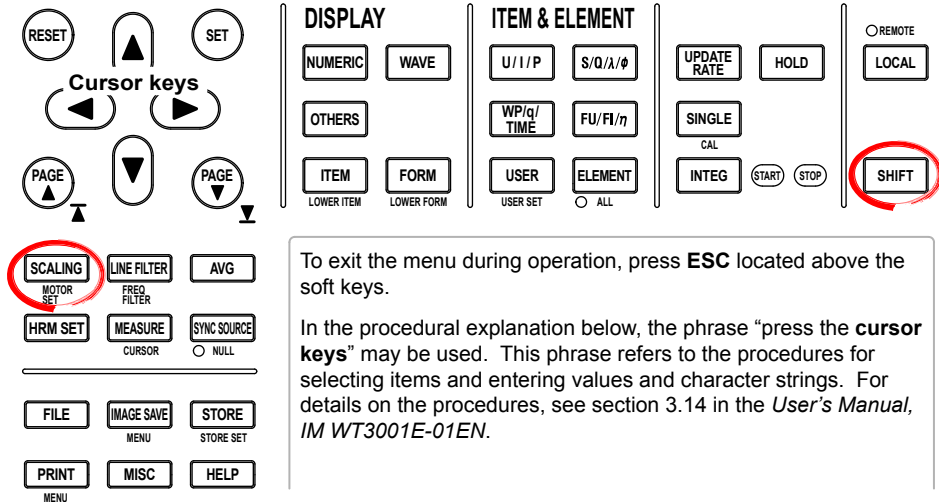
RESET
SET
Cursor keys
PAGE
PAGE
DISPLAY
NUMERIC
WAVE
OTHERS
ITEM
LOWER ITEM
FORM
LOWER FORM
ITEM & ELEMENT
U / I / P
S/Q/λ/φ
WP/q/ TIME
FU/FI/η
USER
USER SET
ELEMENT
ALL
UPDATE RATE
HOLD
SINGLE
CAL
INTEG
START
STOP
REMOTE
LOCAL
SHIFT
SCALING
MOTOR SET
LINE FILTER
FREQ FILTER
AVG
HRM SET
MEASURE
CURSOR
SYNC SOURCE
NULL
FILE
IMAGE SAVE
MENU
STORE
STORE SET
PRINT
MENU
MISC
HELP

To exit the menu during operation, press **ESC** located above the soft keys.

In the procedural explanation below, the phrase “press the **cursor keys**” may be used. This phrase refers to the procedures for selecting items and entering values and character strings. For details on the procedures, see section 3.14 in the *User’s Manual, IM WT3001E-01EN*.